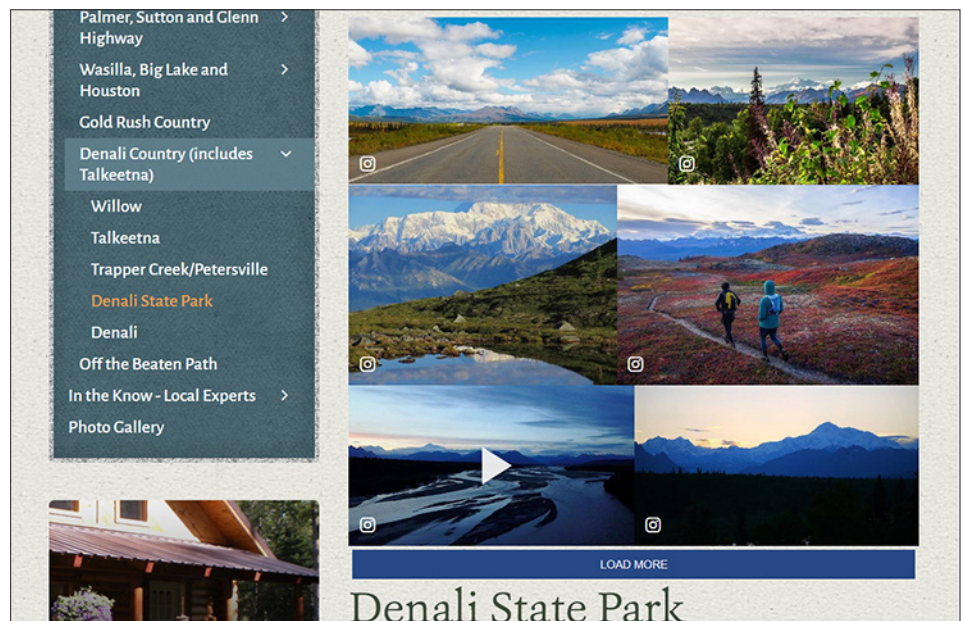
Palmer, Sutton and Glenn Highway
Wasilla, Big Lake and Houston
Gold Rush Country
Denali Country (includes Talkeetna)
Willow
Talkeetna
Trapper Creek/Petersville
Denali State Park
Denali
Off the Beaten Path
In the Know - Local Experts
Photo Gallery

LOAD MORE

Denali State Park